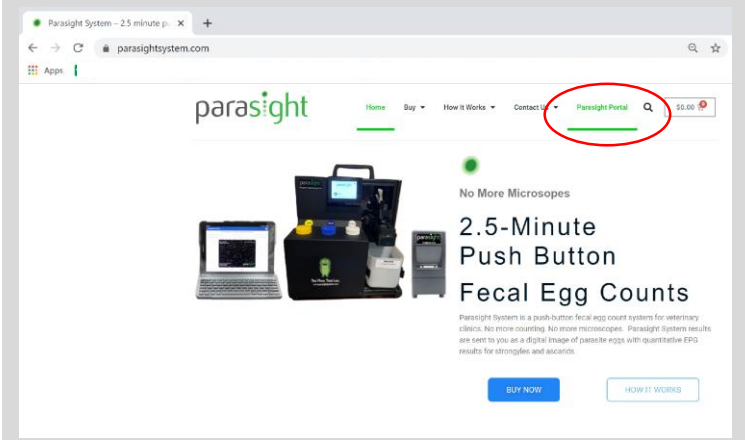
Parasight System – 2.5 minute p ×
+
parasightsystem.com
Apps

parasight

Home
Buy
How it Works
Contact Us
Parasight Portal
$0.00

No More Microsopes

2.5-Minute Push Button Fecal Egg Counts

Parasight System is a push-button fecal egg count system for veterinary clinics. No more counting. No more microscopes. Parasight System results are sent to you as a digital image of parasite eggs with quantitative EPG results for strongyles and ascarids.

BUY NOW
HOW IT WORKS